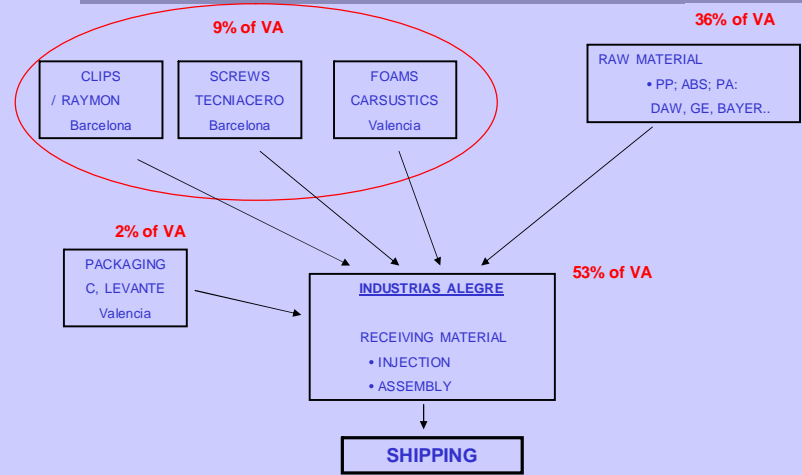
9% of VA

36% of VA

CLIPS / RAYMON Barcelona

SCREWS TECNIACERO Barcelona

FOAMS CARSUSTICS Valencia

RAW MATERIAL
• PP; ABS; PA: DAW, GE, BAYER..

2% of VA

PACKAGING C, LEVANTE Valencia

53% of VA

INDUSTRIAS ALEGRE

RECEIVING MATERIAL
• INJECTION
• ASSEMBLY

SHIPPING